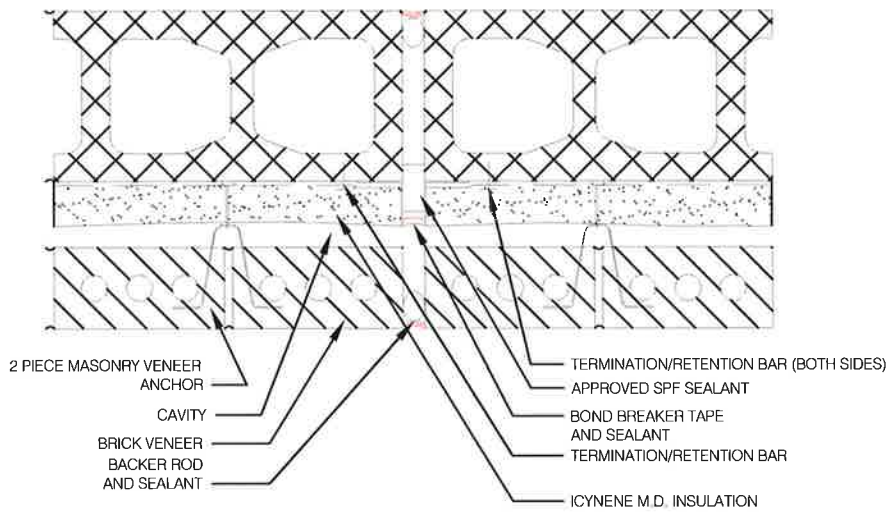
2 PIECE MASONRY VENEER ANCHOR

CAVITY

BRICK VENEER

BACKER ROD AND SEALANT

TERMINATION/RETENTION BAR (BOTH SIDES)

APPROVED SPF SEALANT

BOND BREAKER TAPE AND SEALANT

TERMINATION/RETENTION BAR

ICYNENE M.D. INSULATION